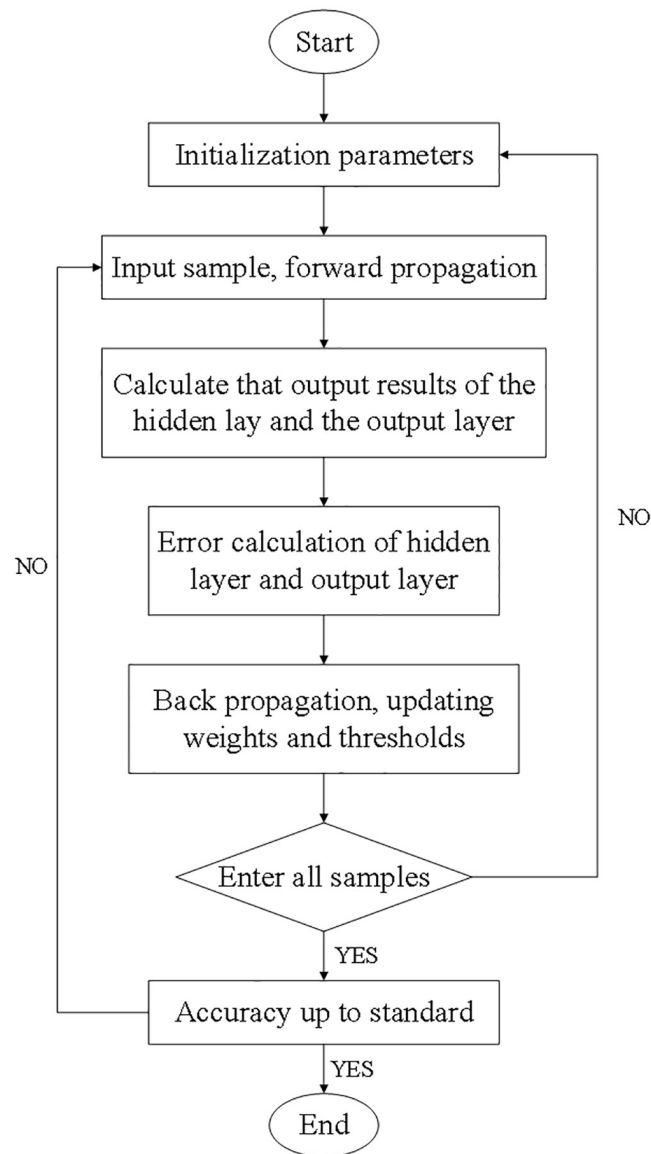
Start

Initialization parameters

Input sample, forward propagation

Calculate that output results of the hidden lay and the output layer

NO

NO

Error calculation of hidden layer and output layer

Back propagation, updating weights and thresholds

Enter all samples

YES

Accuracy up to standard

YES

End